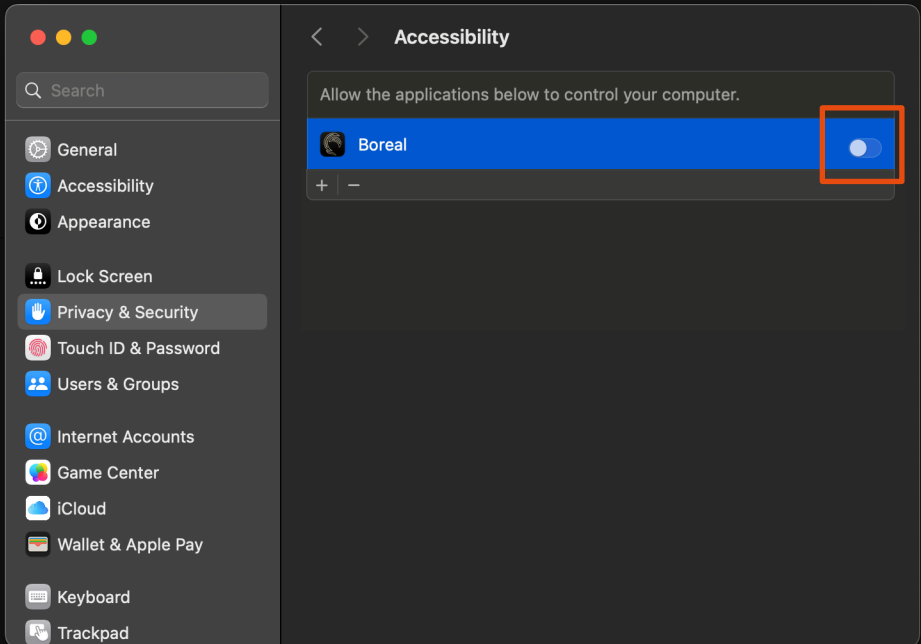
Search

General
Accessibility
Appearance

Lock Screen
Privacy & Security
Touch ID & Password
Users & Groups

Internet Accounts
Game Center
iCloud
Wallet & Apple Pay

Keyboard
Trackpad

<
>
Accessibility

Allow the applications below to control your computer.

Boreal

+ −